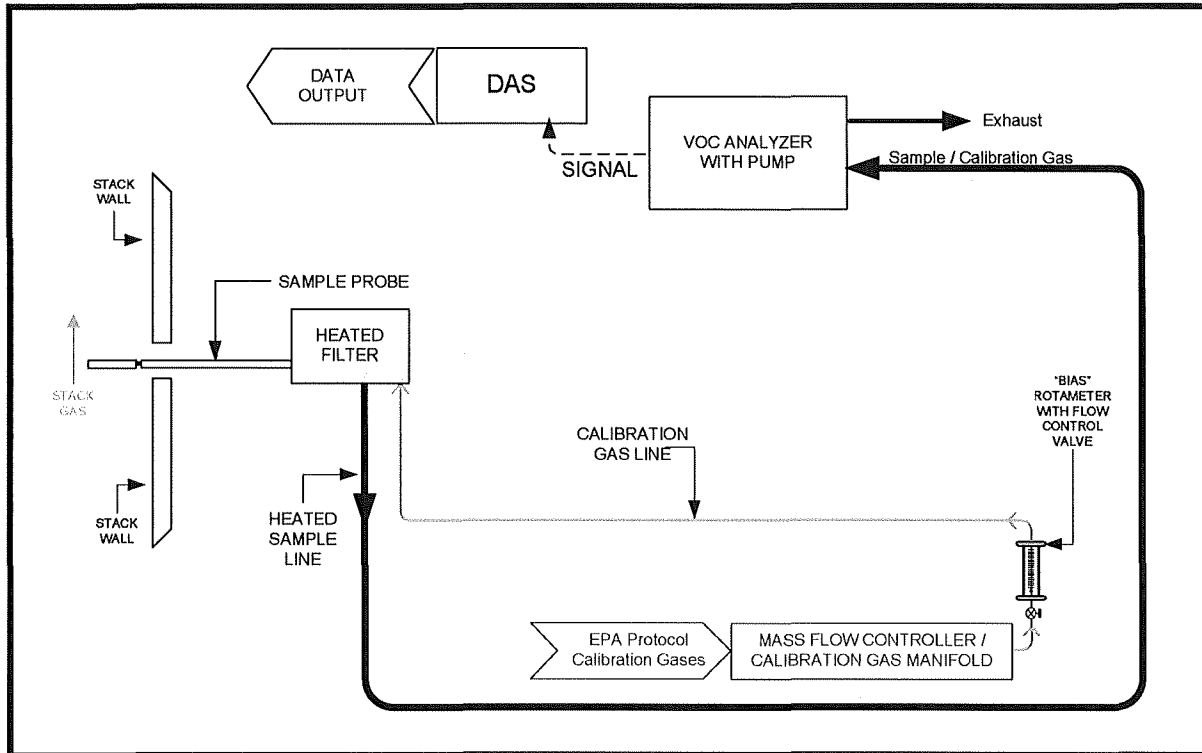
DATA OUTPUT

DAS

SIGNAL

VOC ANALYZER WITH PUMP

Exhaust

Sample / Calibration Gas

STACK WALL

SAMPLE PROBE

HEATED FILTER

STACK GAS

CALIBRATION GAS LINE

"BIAS" ROTAMETER WITH FLOW CONTROL VALVE

STACK WALL

HEATED SAMPLE LINE

EPA Protocol Calibration Gases

MASS FLOW CONTROLLER / CALIBRATION GAS MANIFOLD